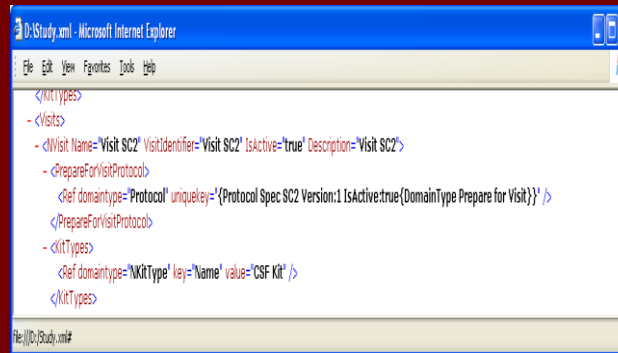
D:\Study.xml - Microsoft Internet Explorer

File Edit View Favorites Tools Help

</KitTypes>
- <Visits>
- <NVisit Name="Visit SC2" VisitIdentifier="Visit SC2" IsActive="true" Description="Visit SC2">
- <PrepareForVisitProtocol>
<Ref domaintype="Protocol" uniquekey="{Protocol Spec SC2 Version:1 IsActive:true{DomainType Prepare for Visit}}" />
</PrepareForVisitProtocol>
- <KitTypes>
<Ref domaintype="NKitType" key="Name" value="CSF Kit" />
</KitTypes>

file:///D:/Study.xml#